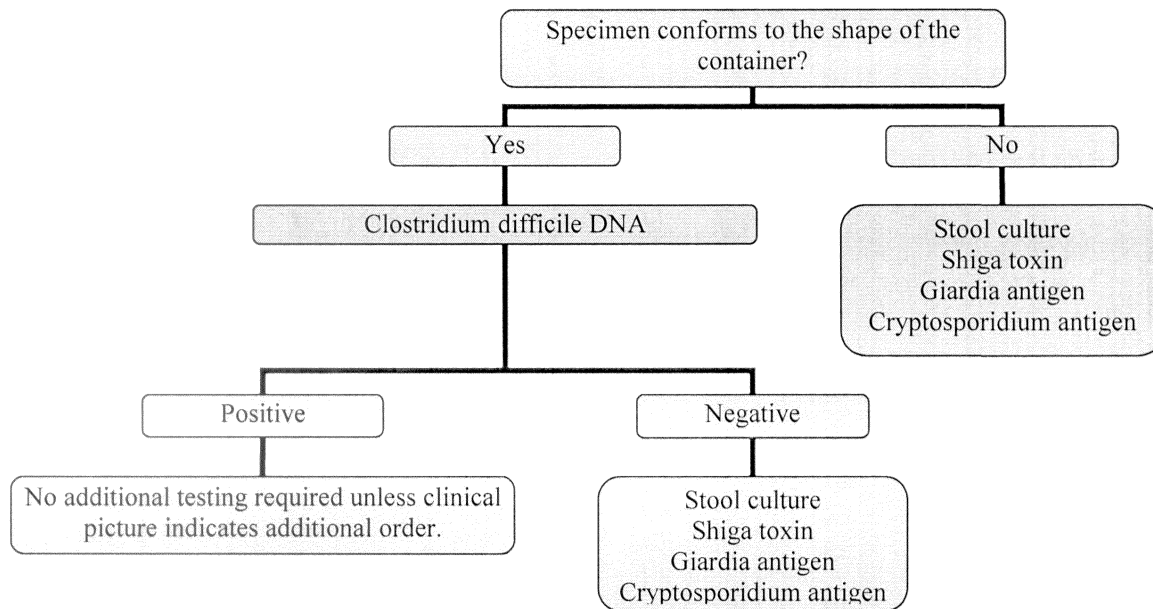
Specimen conforms to the shape of the container?

Yes

No

Clostridium difficile DNA

Stool culture
Shiga toxin
Giardia antigen
Cryptosporidium antigen

Positive

Negative

No additional testing required unless clinical picture indicates additional order.

Stool culture
Shiga toxin
Giardia antigen
Cryptosporidium antigen